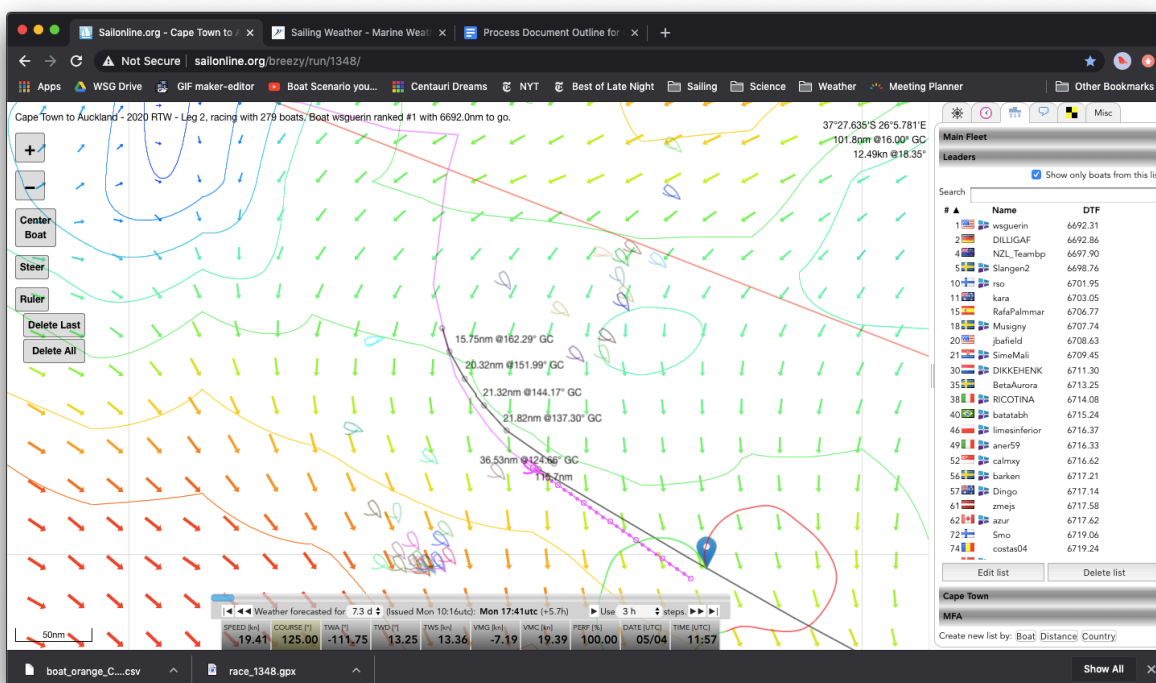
Sailonline.org - Cape Town to A ×
Sailing Weather - Marine Weat ×
Process Document Outline for ×
+

Not Secure | sailonline.org/breezy/run/1348/

Apps  WSG Drive  GIF maker-editor  Boat Scenario you...  Centauri Dreams  NYT  Best of Late Night  Sailing  Science  Weather  Meeting Planner  Other Bookmarks

Cape Town to Auckland - 2020 RTW - Leg 2, racing with 279 boats, Boat wsguerin ranked #1 with 6692.0nm to go.

37°27.635'S 26°5.781'E
101.8nm @16.00° GC
12.49kn @18.35°

+
−
Center Boat
Steer
Ruler
Delete Last
Delete All

15.75nm @162.29° GC
20.32nm @151.99° GC
21.32nm @144.17° GC
21.82nm @137.30° GC
36.53nm @124.66° GC
116.7nm

50nm

|◄ ◄◄ Weather forecasted for 7.3 d (Issued Mon 10:16utc): Mon 17:41utc (+5.7h) ► Use 3 h steps. ►► ►|

| SPEED [kn] | COURSE [°] | TWA [°] | TWD [°] | TWS [kn] | VMG [kn] | VMC [kn] | PERF [%] | DATE [UTC] | TIME [UTC] |
|---|---|---|---|---|---|---|---|---|---|
| 19.41 | 125.00 | -111.75 | 13.25 | 13.36 | -7.19 | 19.39 | 100.00 | 05/04 | 11:57 |

Misc

Main Fleet
Leaders
Show only boats from this lis
Search

| # ▲ | Name | DTF |
|---|---|---|
| 1 | wsguerin | 6692.31 |
| 2 | DILLIGAF | 6692.86 |
| 4 | NZL_Teambp | 6697.90 |
| 5 | Slangen2 | 6698.76 |
| 10 | rso | 6701.95 |
| 11 | kara | 6703.05 |
| 15 | RafaPalmmar | 6706.77 |
| 18 | Musigny | 6707.74 |
| 20 | jbafield | 6708.63 |
| 21 | SimeMali | 6709.45 |
| 30 | DIKKEHENK | 6711.30 |
| 35 | BetaAurora | 6713.25 |
| 38 | RICOTINA | 6714.08 |
| 40 | batatabh | 6715.24 |
| 46 | limesinferior | 6716.37 |
| 49 | aner59 | 6716.33 |
| 52 | calmxy | 6716.62 |
| 56 | barken | 6717.21 |
| 57 | Dingo | 6717.14 |
| 61 | zmejs | 6717.58 |
| 62 | azur | 6717.62 |
| 71 | Smo | 6719.06 |
| 74 | costas04 | 6719.24 |

Edit list
Delete list
Cape Town
MFA
Create new list by: Boat Distance Country

boat_orange_C....csv
race_1348.gpx
Show All